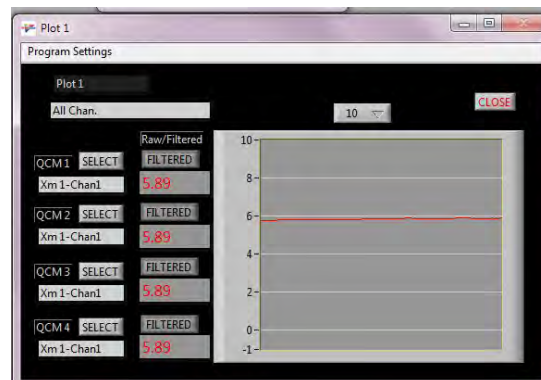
Plot 1

Program Settings

Plot 1

All Chan.

10

CLOSE

Raw/Filtered

QCM 1 SELECT FILTERED
Xm 1-Chan1 5.89

QCM 2 SELECT FILTERED
Xm 1-Chan1 5.89

QCM 3 SELECT FILTERED
Xm 1-Chan1 5.89

QCM 4 SELECT FILTERED
Xm 1-Chan1 5.89

10
8
6
4
2
0
-1